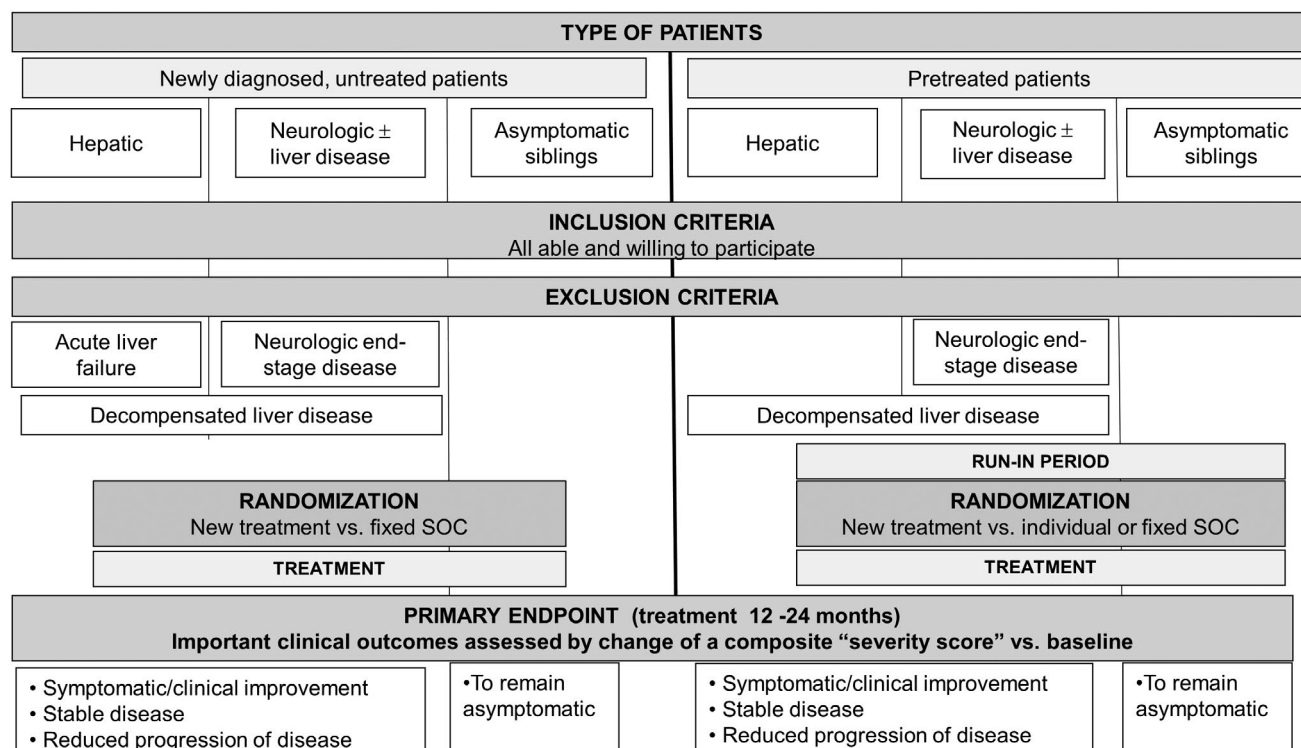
TYPE OF PATIENTS

Newly diagnosed, untreated patients

Hepatic

Neurologic ± liver disease

Asymptomatic siblings

Pretreated patients

Hepatic

Neurologic ± liver disease

Asymptomatic siblings

INCLUSION CRITERIA
All able and willing to participate

EXCLUSION CRITERIA

Acute liver failure

Neurologic end-stage disease

Decompensated liver disease

Neurologic end-stage disease

Decompensated liver disease

RUN-IN PERIOD

RANDOMIZATION
New treatment vs. fixed SOC

TREATMENT

RANDOMIZATION
New treatment vs. individual or fixed SOC

TREATMENT

PRIMARY ENDPOINT (treatment 12 -24 months)
Important clinical outcomes assessed by change of a composite "severity score" vs. baseline

• Symptomatic/clinical improvement
• Stable disease
• Reduced progression of disease

•To remain asymptomatic

• Symptomatic/clinical improvement
• Stable disease
• Reduced progression of disease

•To remain asymptomatic